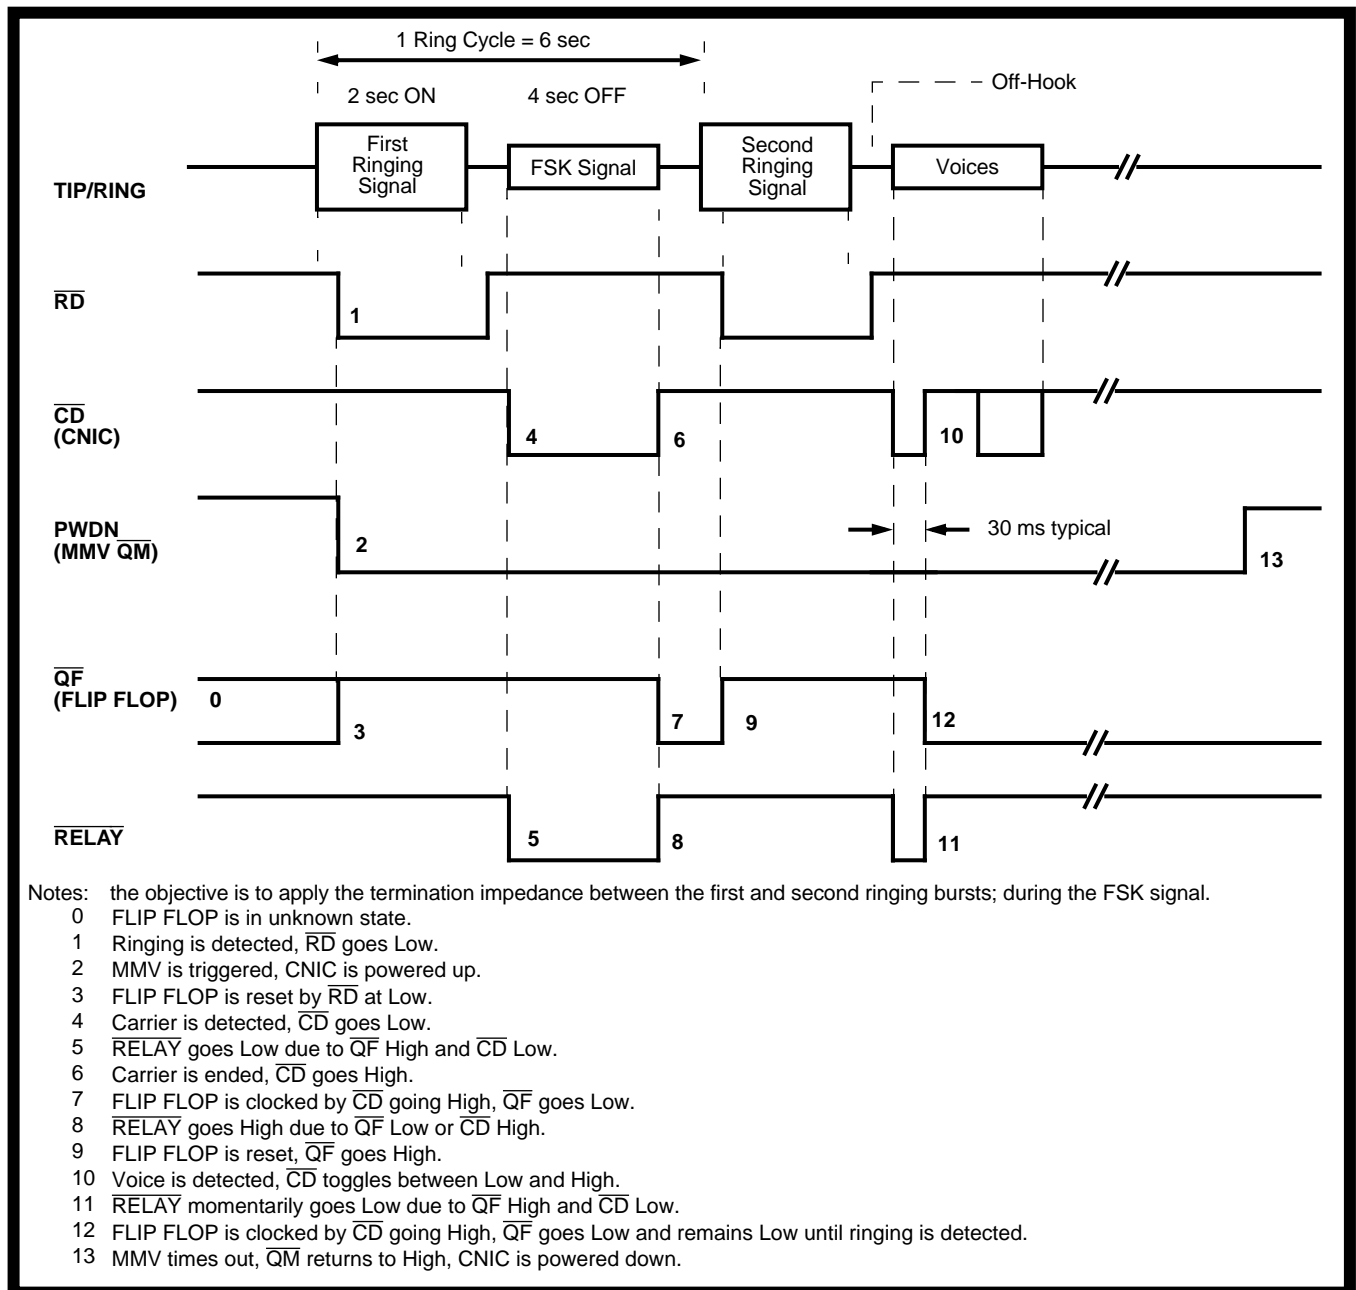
1 Ring Cycle = 6 sec

2 sec ON

4 sec OFF

Off-Hook

TIP/RING

First Ringing Signal

FSK Signal

Second Ringing Signal

Voices

$\overline{RD}$

1

$\overline{CD}$ (CNIC)

4

6

10

PWDN (MMV $\overline{QM}$)

2

30 ms typical

13

$\overline{QF}$ (FLIP FLOP)

0

3

7

9

12

$\overline{RELAY}$

5

8

11

Notes: the objective is to apply the termination impedance between the first and second ringing bursts; during the FSK signal.
0 FLIP FLOP is in unknown state.
1 Ringing is detected, $\overline{RD}$ goes Low.
2 MMV is triggered, CNIC is powered up.
3 FLIP FLOP is reset by $\overline{RD}$ at Low.
4 Carrier is detected, $\overline{CD}$ goes Low.
5 $\overline{RELAY}$ goes Low due to $\overline{QF}$ High and $\overline{CD}$ Low.
6 Carrier is ended, $\overline{CD}$ goes High.
7 FLIP FLOP is clocked by $\overline{CD}$ going High, $\overline{QF}$ goes Low.
8 $\overline{RELAY}$ goes High due to $\overline{QF}$ Low or $\overline{CD}$ High.
9 FLIP FLOP is reset, $\overline{QF}$ goes High.
10 Voice is detected, $\overline{CD}$ toggles between Low and High.
11 $\overline{RELAY}$ momentarily goes Low due to $\overline{QF}$ High and $\overline{CD}$ Low.
12 FLIP FLOP is clocked by $\overline{CD}$ going High, $\overline{QF}$ goes Low and remains Low until ringing is detected.
13 MMV times out, $\overline{QM}$ returns to High, CNIC is powered down.